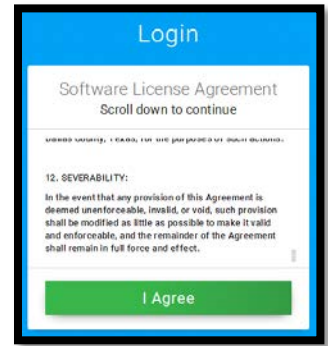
Login

Software License Agreement
Scroll down to continue

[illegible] County, Texas, for the purposes of such actions.

12. SEVERABILITY:

In the event that any provision of this Agreement is deemed unenforceable, invalid, or void, such provision shall be modified as little as possible to make it valid and enforceable, and the remainder of the Agreement shall remain in full force and effect.

I Agree